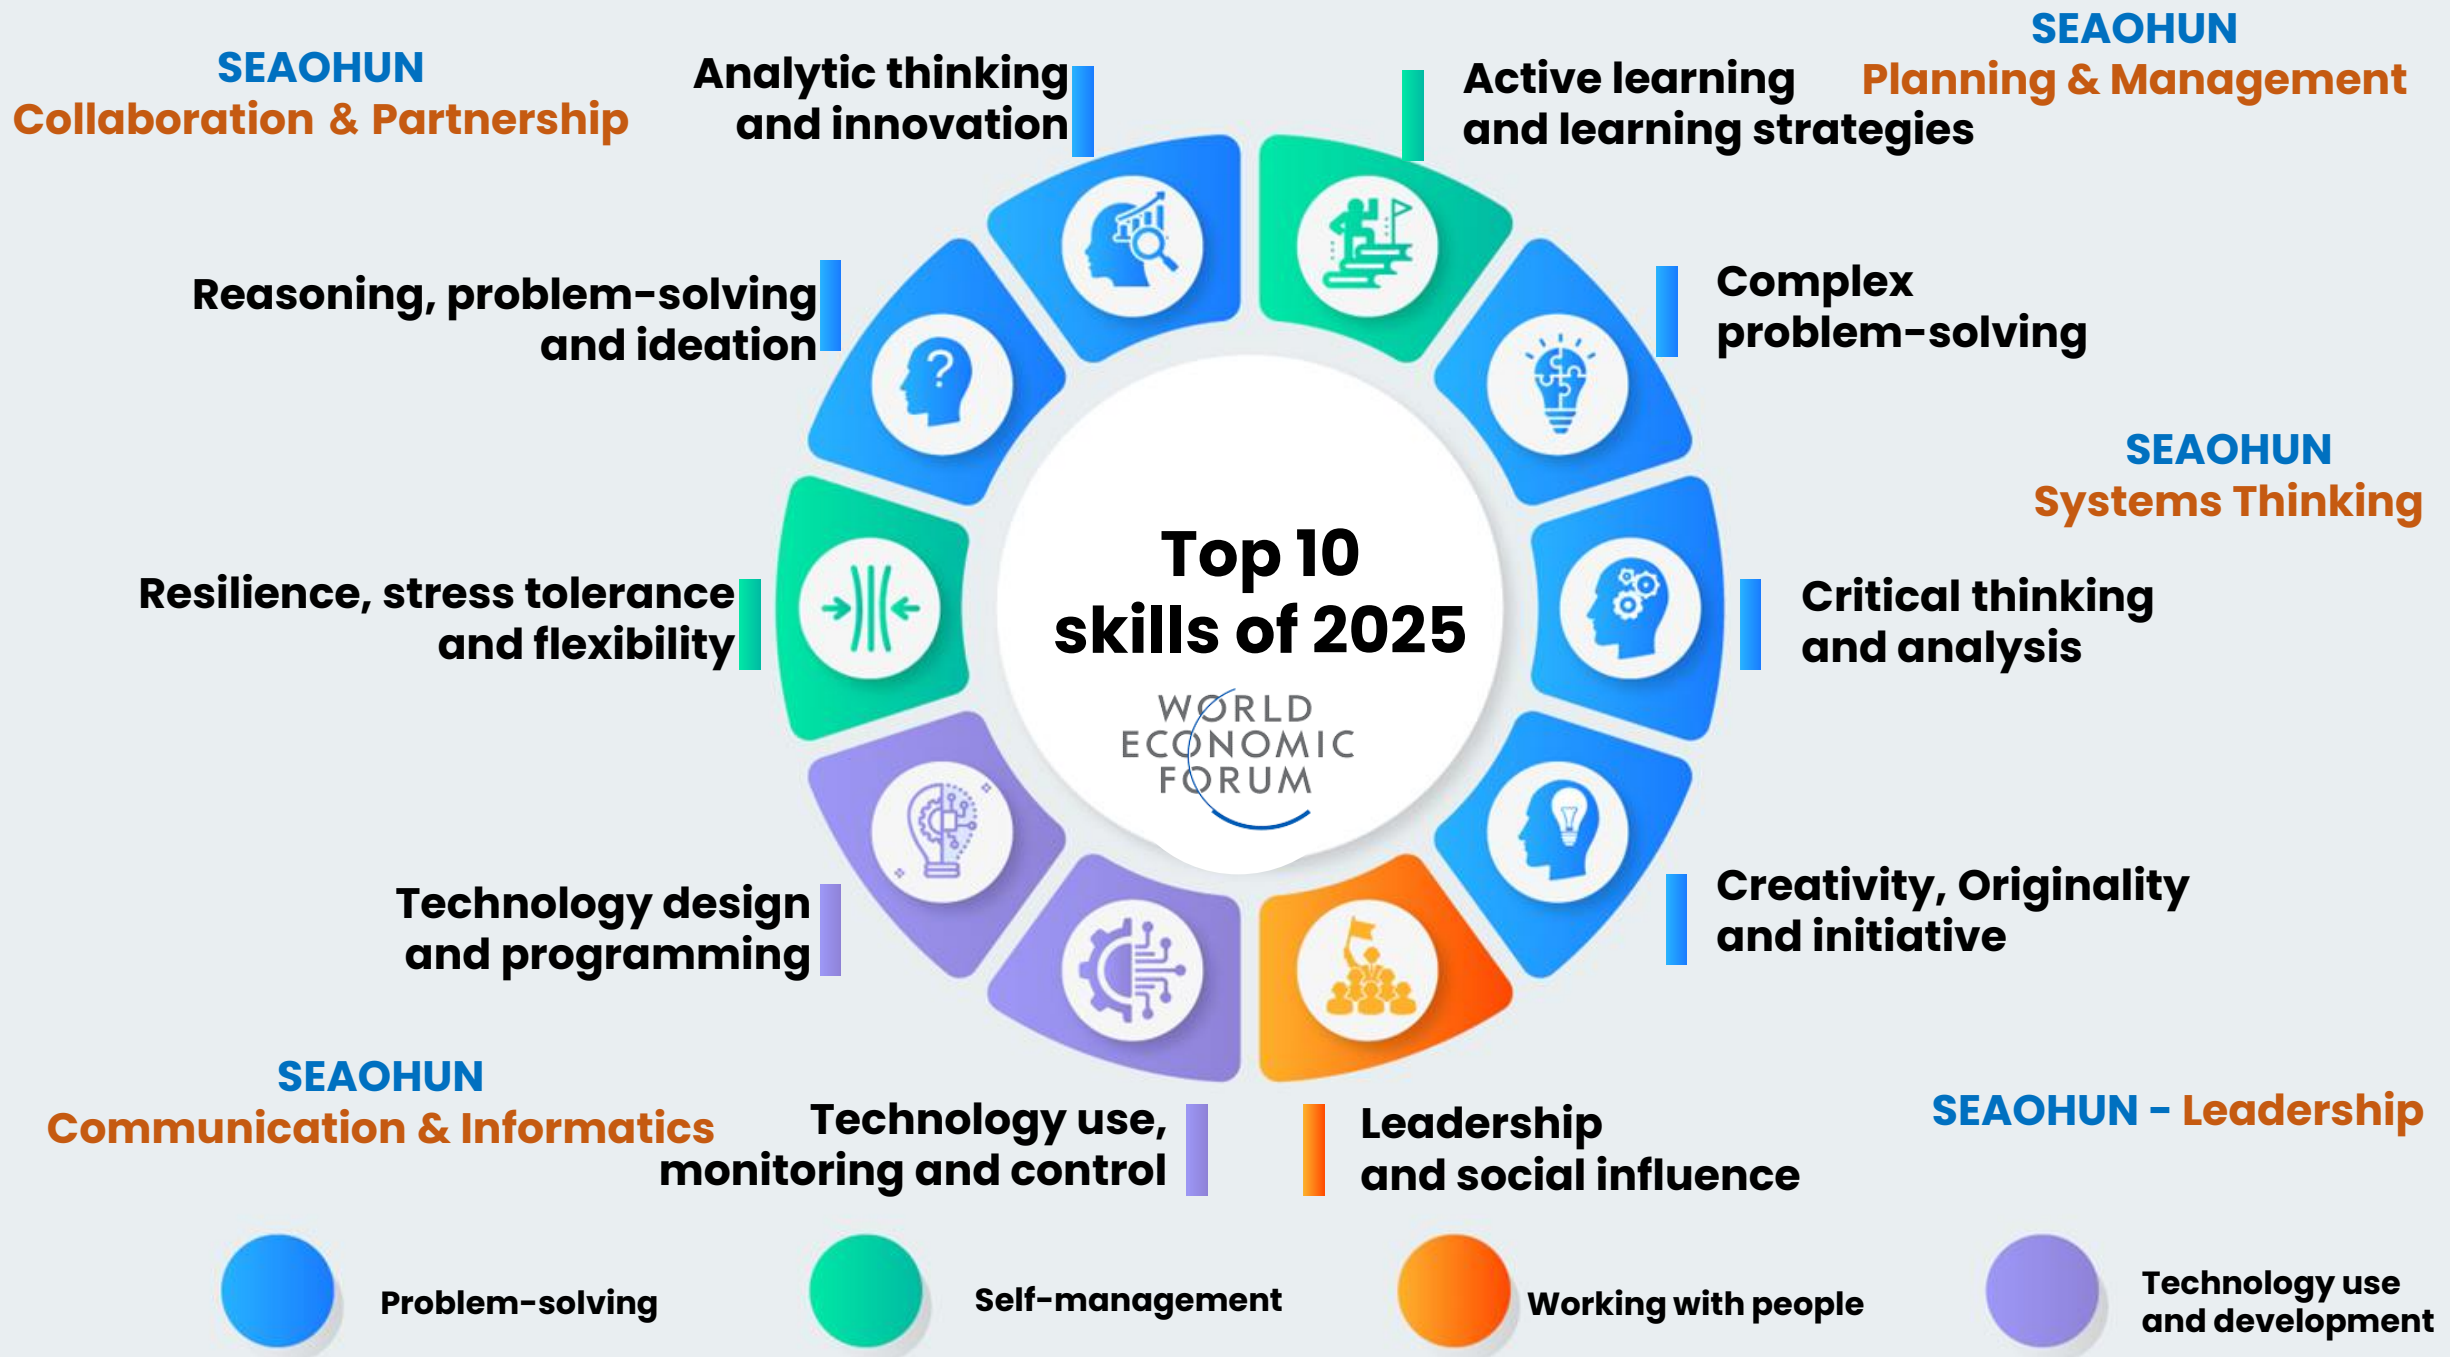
SEAOHUN
Collaboration & Partnership

Analytic thinking and innovation

Active learning and learning strategies

SEAOHUN
Planning & Management

Reasoning, problem-solving and ideation

Complex problem-solving

SEAOHUN
Systems Thinking

Top 10 skills of 2025

WORLD ECONOMIC FORUM

Resilience, stress tolerance and flexibility

Critical thinking and analysis

Creativity, Originality and initiative

Technology design and programming

SEAOHUN
Communication & Informatics

Technology use, monitoring and control

Leadership and social influence

SEAOHUN - Leadership

Problem-solving

Self-management

Working with people

Technology use and development